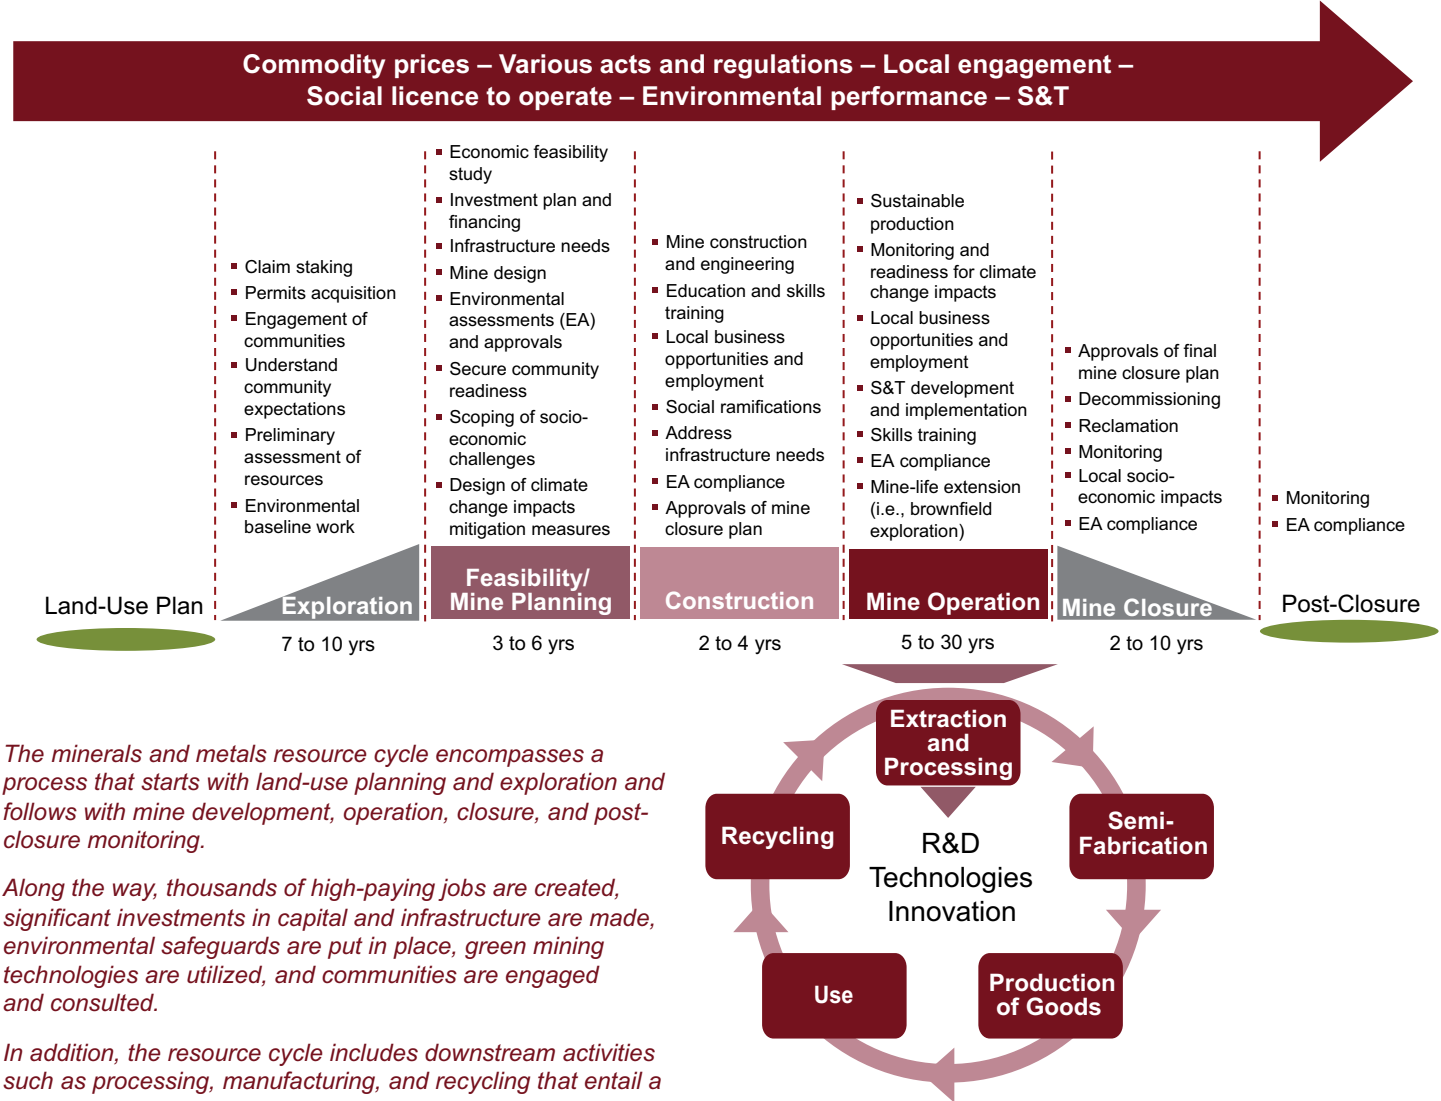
Commodity prices – Various acts and regulations – Local engagement – Social licence to operate – Environmental performance – S&T

- Claim staking
- Permits acquisition
- Engagement of communities
- Understand community expectations
- Preliminary assessment of resources
- Environmental baseline work

- Economic feasibility study
- Investment plan and financing
- Infrastructure needs
- Mine design
- Environmental assessments (EA) and approvals
- Secure community readiness
- Scoping of socio-economic challenges
- Design of climate change impacts mitigation measures

- Mine construction and engineering
- Education and skills training
- Local business opportunities and employment
- Social ramifications
- Address infrastructure needs
- EA compliance
- Approvals of mine closure plan

- Sustainable production
- Monitoring and readiness for climate change impacts
- Local business opportunities and employment
- S&T development and implementation
- Skills training
- EA compliance
- Mine-life extension (i.e., brownfield exploration)

- Approvals of final mine closure plan
- Decommissioning
- Reclamation
- Monitoring
- Local socio-economic impacts
- EA compliance

- Monitoring
- EA compliance

Land-Use Plan

Exploration
7 to 10 yrs

Feasibility/ Mine Planning
3 to 6 yrs

Construction
2 to 4 yrs

Mine Operation
5 to 30 yrs

Mine Closure
2 to 10 yrs

Post-Closure

The minerals and metals resource cycle encompasses a process that starts with land-use planning and exploration and follows with mine development, operation, closure, and post-closure monitoring.

Along the way, thousands of high-paying jobs are created, significant investments in capital and infrastructure are made, environmental safeguards are put in place, green mining technologies are utilized, and communities are engaged and consulted.

In addition, the resource cycle includes downstream activities such as processing, manufacturing, and recycling that entail a

Extraction and Processing

Semi-Fabrication

Production of Goods

Use

Recycling

R&D
Technologies
Innovation